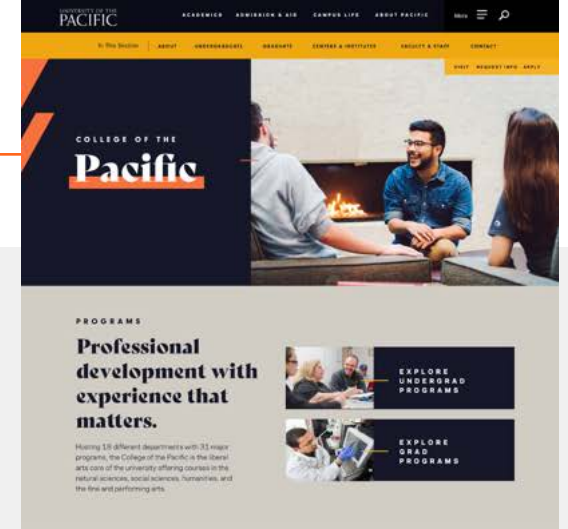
UNIVERSITY OF THE PACIFIC

ACADEMICS ADMISSION & AID CAMPUS LIFE ABOUT PACIFIC

Menu

In This Section ABOUT UNDERGRADUATE GRADUATE CENTERS & INSTITUTES FACULTY & STAFF CONTACT

VISIT REQUEST INFO APPLY

COLLEGE OF THE

Pacific

PROGRAMS

Professional development with experience that matters.

Hosting 18 different departments with 31 major programs, the College of the Pacific is the liberal arts core of the university offering courses in the natural sciences, social sciences, humanities, and the fine and performing arts.

EXPLORE UNDERGRAD PROGRAMS

EXPLORE GRAD PROGRAMS